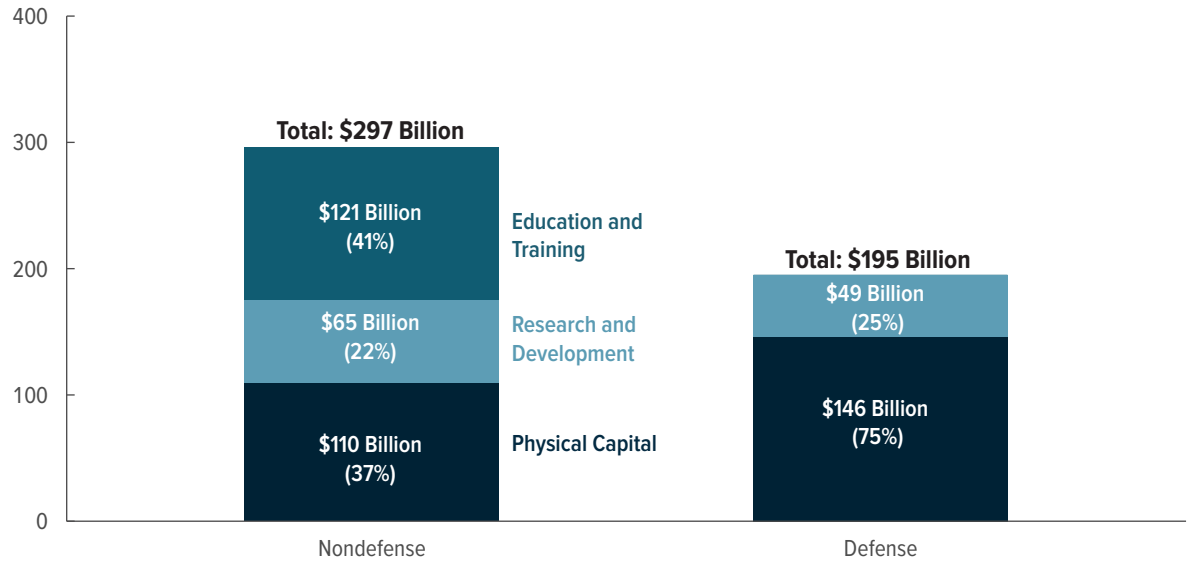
400

300

200

100

0

Total: $297 Billion

$121 Billion (41%)

Education and Training

$65 Billion (22%)

Research and Development

$110 Billion (37%)

Physical Capital

Total: $195 Billion

$49 Billion (25%)

$146 Billion (75%)

Nondefense

Defense